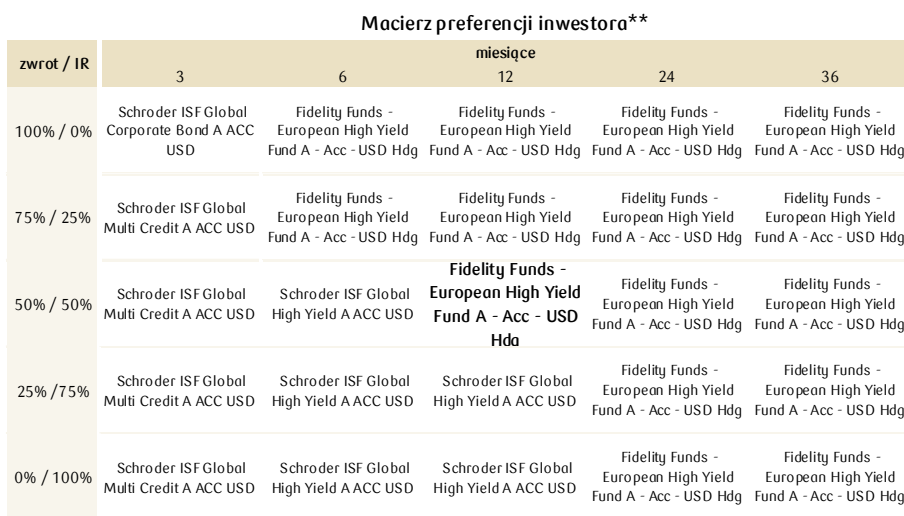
**Macierz preferencji inwestora****

| zwrot / IR | miesiące 3 | 6 | 12 | 24 | 36 |
|---|---|---|---|---|---|
| 100% / 0% | Schroder ISF Global Corporate Bond A ACC USD | Fidelity Funds - European High Yield Fund A - Acc - USD Hdg | Fidelity Funds - European High Yield Fund A - Acc - USD Hdg | Fidelity Funds - European High Yield Fund A - Acc - USD Hdg | Fidelity Funds - European High Yield Fund A - Acc - USD Hdg |
| 75% / 25% | Schroder ISF Global Multi Credit A ACC USD | Fidelity Funds - European High Yield Fund A - Acc - USD Hdg | Fidelity Funds - European High Yield Fund A - Acc - USD Hdg | Fidelity Funds - European High Yield Fund A - Acc - USD Hdg | Fidelity Funds - European High Yield Fund A - Acc - USD Hdg |
| 50% / 50% | Schroder ISF Global Multi Credit A ACC USD | Schroder ISF Global High Yield A ACC USD | **Fidelity Funds - European High Yield Fund A - Acc - USD Hdg** | Fidelity Funds - European High Yield Fund A - Acc - USD Hdg | Fidelity Funds - European High Yield Fund A - Acc - USD Hdg |
| 25% /75% | Schroder ISF Global Multi Credit A ACC USD | Schroder ISF Global High Yield A ACC USD | Schroder ISF Global High Yield A ACC USD | Fidelity Funds - European High Yield Fund A - Acc - USD Hdg | Fidelity Funds - European High Yield Fund A - Acc - USD Hdg |
| 0% / 100% | Schroder ISF Global Multi Credit A ACC USD | Schroder ISF Global High Yield A ACC USD | Schroder ISF Global High Yield A ACC USD | Fidelity Funds - European High Yield Fund A - Acc - USD Hdg | Fidelity Funds - European High Yield Fund A - Acc - USD Hdg |